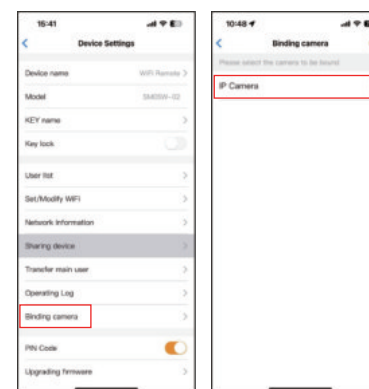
16:41

Device Settings

Device name WiFi Remote

Model SM05W-02

KEY name

Key lock

User list

Set/Modify WiFi

Network Information

Sharing device

Transfer main user

Operating Log

Binding camera

PIN Code

Upgrading firmware

10:48

Binding camera

Please select the camera to be bound

IP Camera